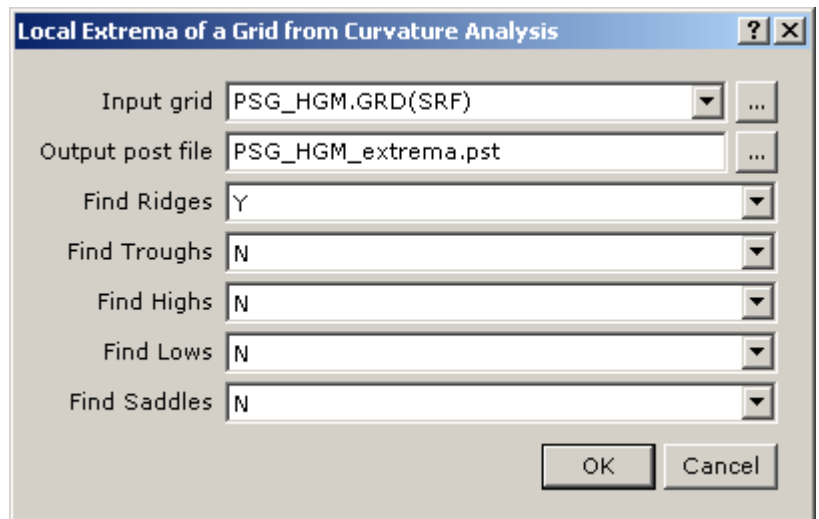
Local Extrema of a Grid from Curvature Analysis

? X

Input grid PSG_HGM.GRD(SRF) ...

Output post file PSG_HGM_extrema.pst ...

Find Ridges Y

Find Troughs N

Find Highs N

Find Lows N

Find Saddles N

OK Cancel